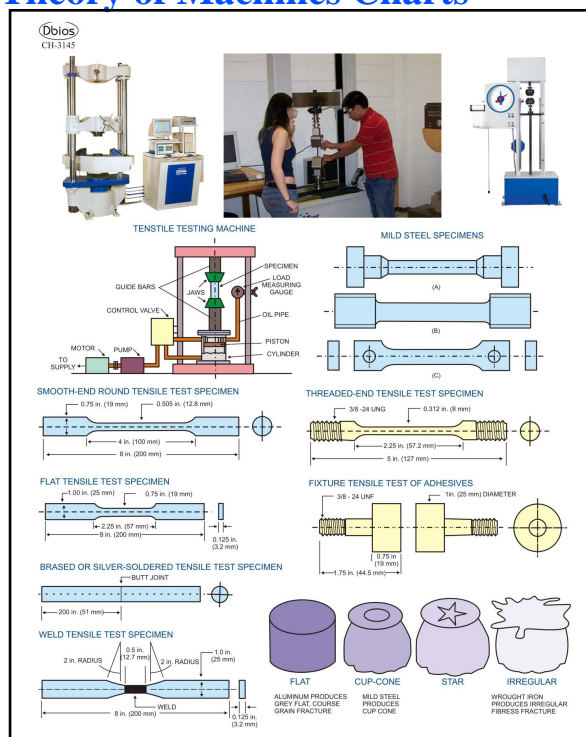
Theory of Machines Charts

Dbios
CH-3145

TENSTILE TESTING MACHINE

GUIDE BARS
JAWS
SPECIMEN
LOAD MEASURING GAUGE
CONTROL VALVE
OIL PIPE
MOTOR
PUMP
PISTON
CYLINDER
TO SUPPLY

MILD STEEL SPECIMENS
(A)
(B)
(C)

SMOOTH-END ROUND TENSILE TEST SPECIMEN
0.75 in. (19 mm)
0.505 in. (12.8 mm)
4 in. (100 mm)
8 in. (200 mm)

THREADED-END TENSILE TEST SPECIMEN
3/8 -24 UNG
0.312 in. (8 mm)
2.25 in. (57.2 mm)
5 in. (127 mm)

FLAT TENSILE TEST SPECIMEN
1.00 in. (25 mm)
0.75 in. (19 mm)
2.25 in. (57 mm)
8 in. (200 mm)
0.125 in. (3.2 mm)

FIXTURE TENSILE TEST OF ADHESIVES
3/8 - 24 UNF
1in. (25 mm) DIAMETER
0.75 in (19 mm)
1.75 in. (44.5 mm)

BRASED OR SILVER-SOLDERED TENSILE TEST SPECIMEN
BUTT JOINT
200 in. (51 mm)

WELD TENSILE TEST SPECIMEN
2 in. RADIUS
0.5 in. (12.7 mm)
2 in. RADIUS
1.0 in. (25 mm)
WELD
8 in. (200 mm)
0.125 in. (3.2 mm)

FLAT
ALUMINUM PRODUCES GREY FLAT, COURSE GRAIN FRACTURE

CUP-CONE
MILD STEEL PRODUCES CUP CONE

STAR

IRREGULAR
WROUGHT IRON PRODUCES IRREGULAR FIBRESS FRACTURE